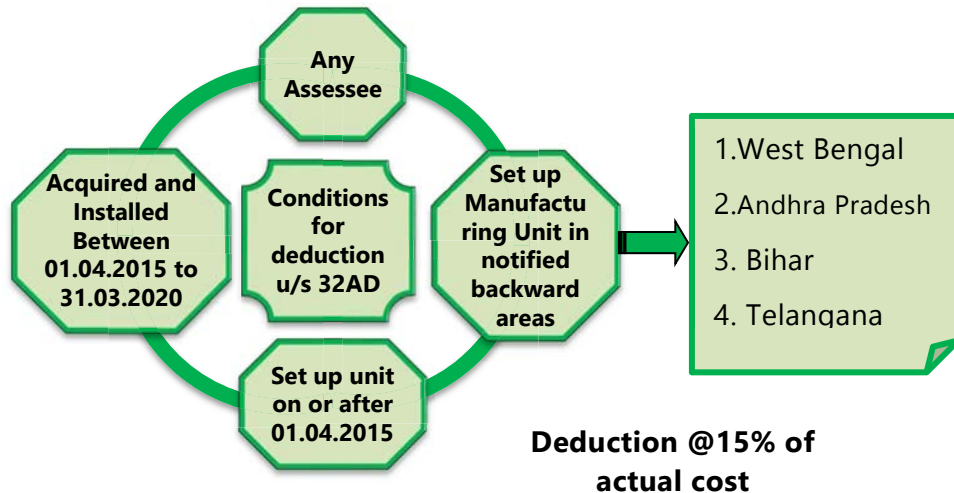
Any Assessee

Acquired and Installed Between 01.04.2015 to 31.03.2020

Conditions for deduction u/s 32AD

Set up Manufactu ring Unit in notified backward areas

Set up unit on or after 01.04.2015

1.West Bengal

2.Andhra Pradesh

3. Bihar

4. Telangana

Deduction @15% of actual cost